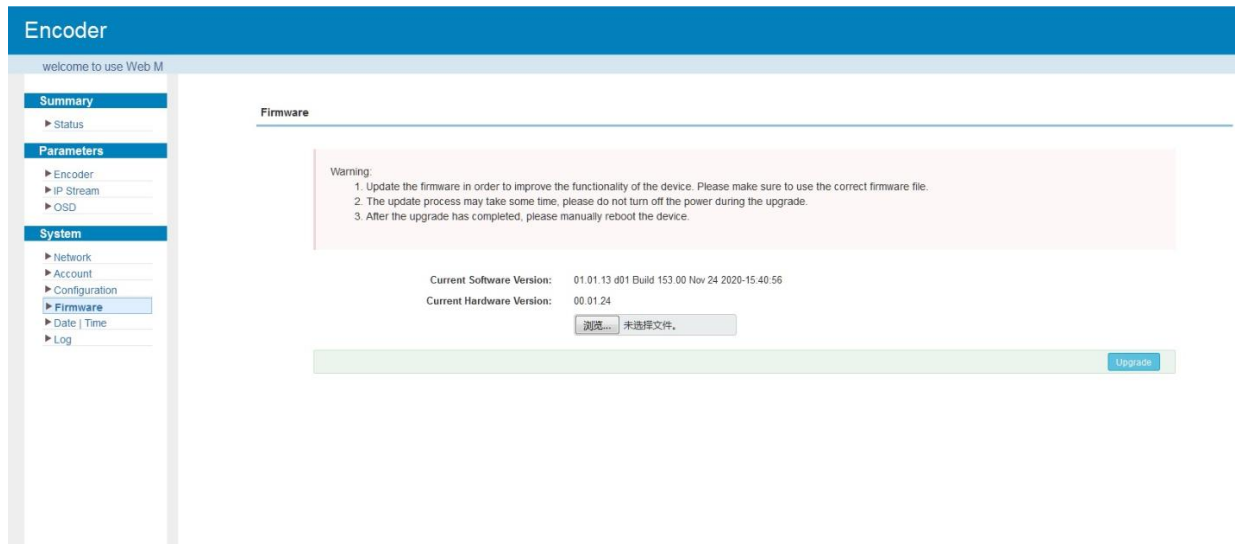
Encoder

welcome to use Web M

Summary

▶ Status

Parameters

▶ Encoder
▶ IP Stream
▶ OSD

System

▶ Network
▶ Account
▶ Configuration
▶ Firmware
▶ Date | Time
▶ Log

Firmware

Warning:
1. Update the firmware in order to improve the functionality of the device. Please make sure to use the correct firmware file.
2. The update process may take some time, please do not turn off the power during the upgrade.
3. After the upgrade has completed, please manually reboot the device.

Current Software Version: 01.01.13 d01 Build 153.00 Nov 24 2020-15:40:56

Current Hardware Version: 00.01.24

浏览... 未选择文件。

Upgrade